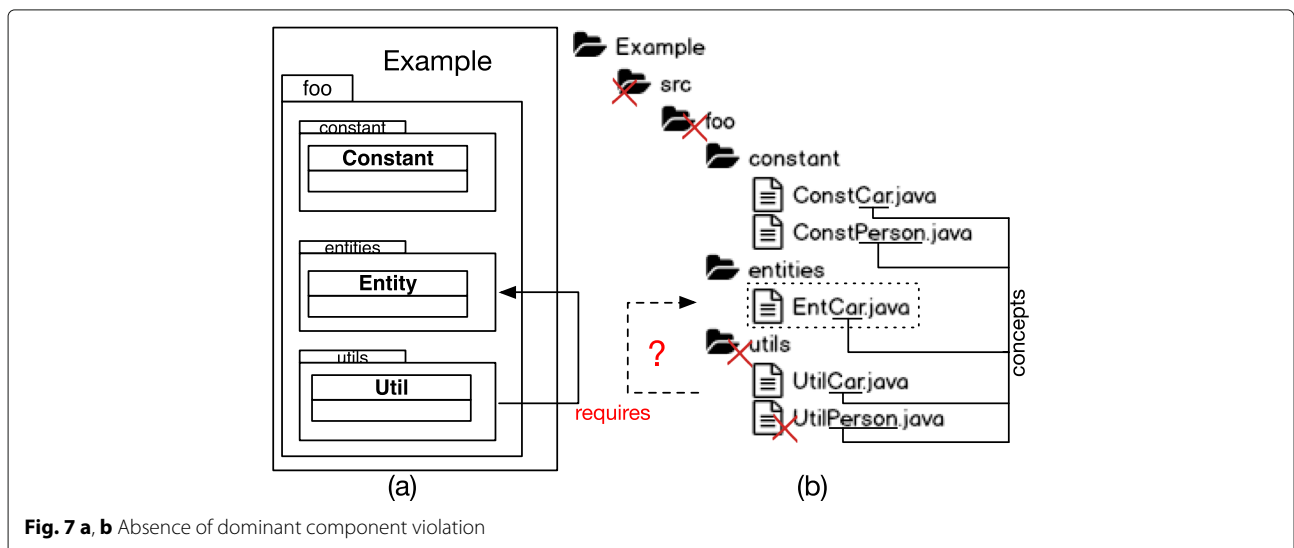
Example

foo

constant

Constant

entities

Entity

utils

Util

requires

?

Example

src

foo

constant

ConstCar.java

ConstPerson.java

entities

EntCar.java

utils

UtilCar.java

UtilPerson.java

concepts

(a)

(b)

**Fig. 7 a**, **b** Absence of dominant component violation